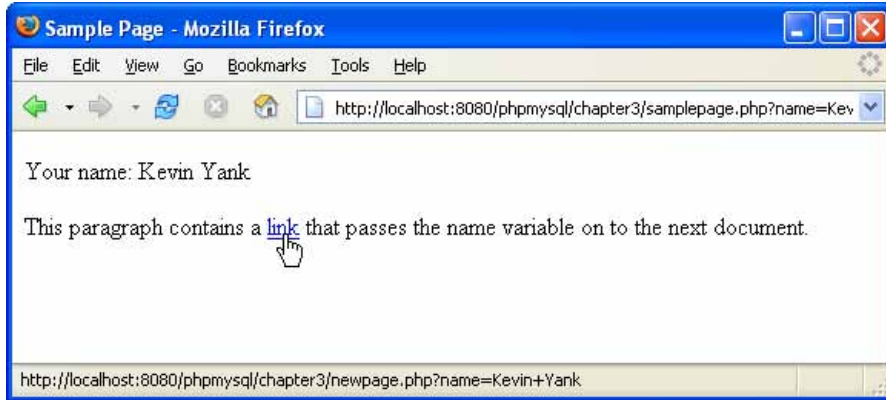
Sample Page - Mozilla Firefox

File Edit View Go Bookmarks Tools Help

http://localhost:8080/phpmysql/chapter3/samplepage.php?name=Kev

Your name: Kevin Yank

This paragraph contains a link that passes the name variable on to the next document.

http://localhost:8080/phpmysql/chapter3/newpage.php?name=Kevin+Yank